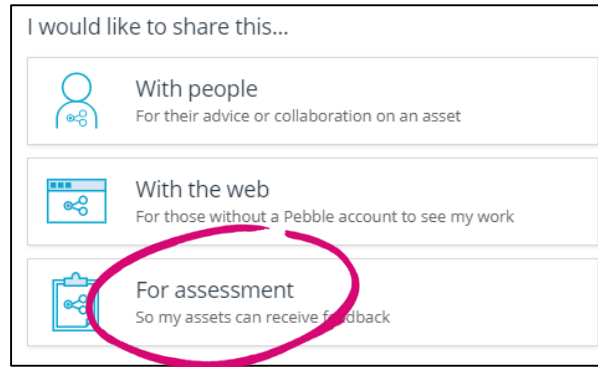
I would like to share this...

With people
For their advice or collaboration on an asset

With the web
For those without a Pebble account to see my work

For assessment
So my assets can receive feedback